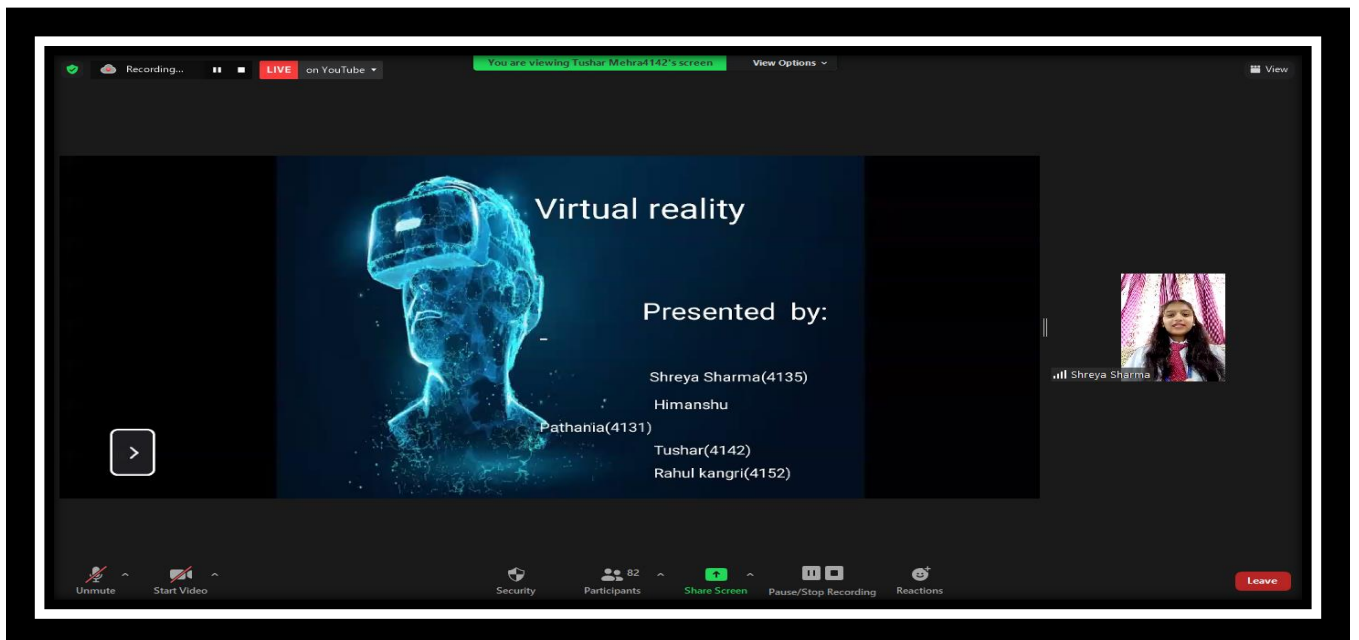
Recording...

LIVE on YouTube

You are viewing Tushar Mehra4142's screen

View Options

View

Virtual reality

Presented by:

-

Shreya Sharma(4135)

Himanshu Pathania(4131)

Tushar(4142)

Rahul kangri(4152)

Shreya Sharma

Unmute

Start Video

Security

82

Participants

Share Screen

Pause/Stop Recording

Reactions

Leave